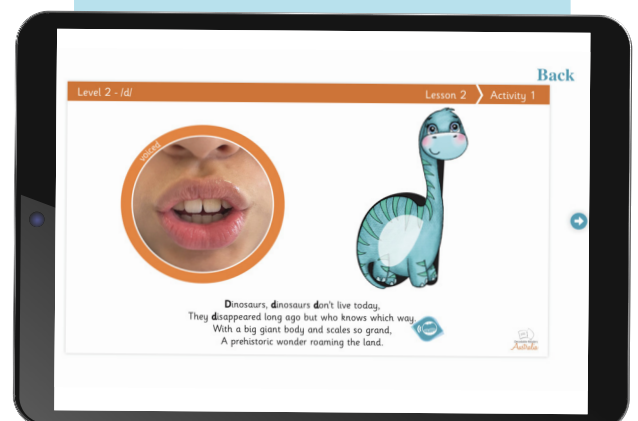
Back

Level 2 - /d/

Lesson 2

Activity 1

voiced

Dinosaurs, dinosaurs don't live today,
They disappeared long ago but who knows which way.
With a big giant body and scales so grand,
A prehistoric wonder roaming the land.